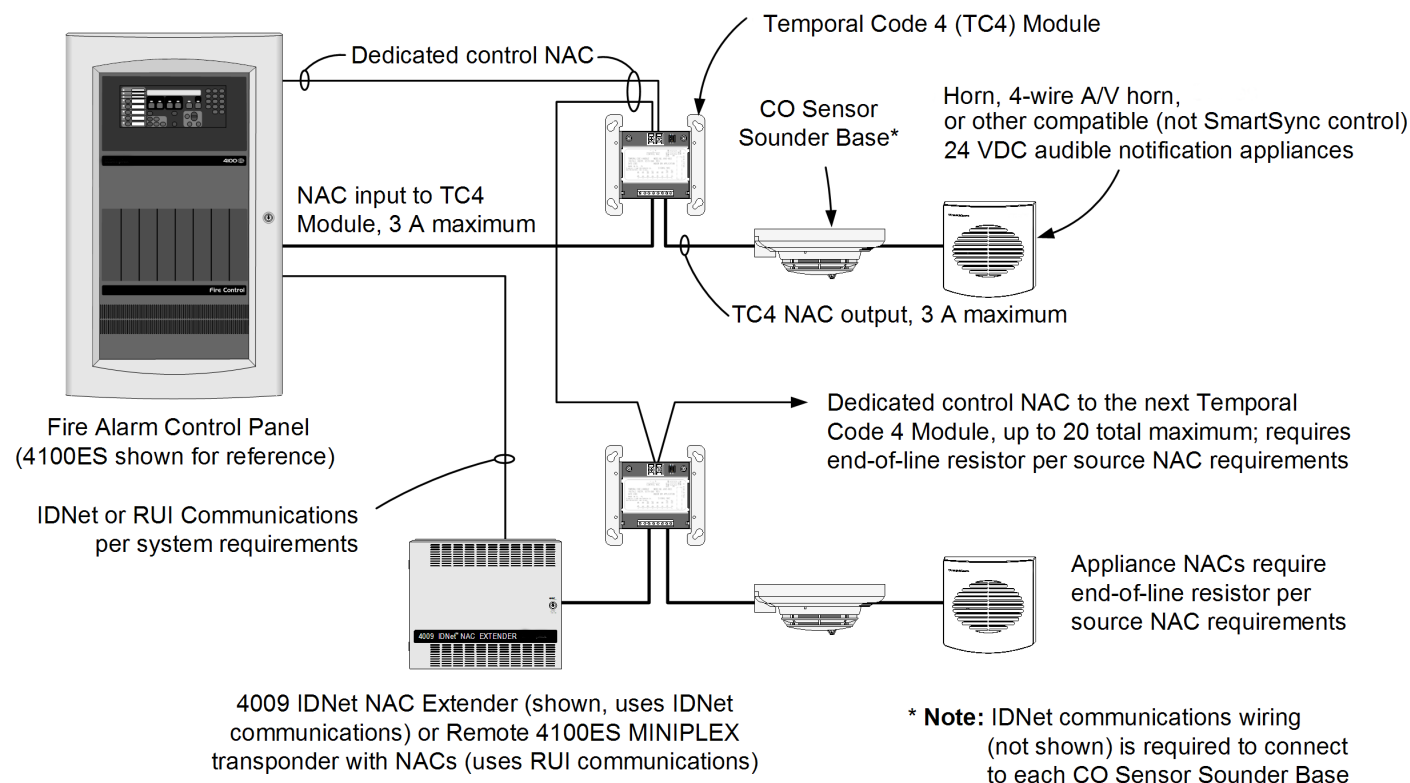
Temporal Code 4 (TC4) Module

Dedicated control NAC

4100ES

Fire Control

CO Sensor Sounder Base*

Horn, 4-wire A/V horn, or other compatible (not SmartSync control) 24 VDC audible notification appliances

NAC input to TC4 Module, 3 A maximum

TC4 NAC output, 3 A maximum

Fire Alarm Control Panel (4100ES shown for reference)

Dedicated control NAC to the next Temporal Code 4 Module, up to 20 total maximum; requires end-of-line resistor per source NAC requirements

IDNet or RUI Communications per system requirements

4009 IDNet NAC EXTENDER

Appliance NACs require end-of-line resistor per source NAC requirements

4009 IDNet NAC Extender (shown, uses IDNet communications) or Remote 4100ES MINIPLEX transponder with NACs (uses RUI communications)

* **Note:** IDNet communications wiring (not shown) is required to connect to each CO Sensor Sounder Base